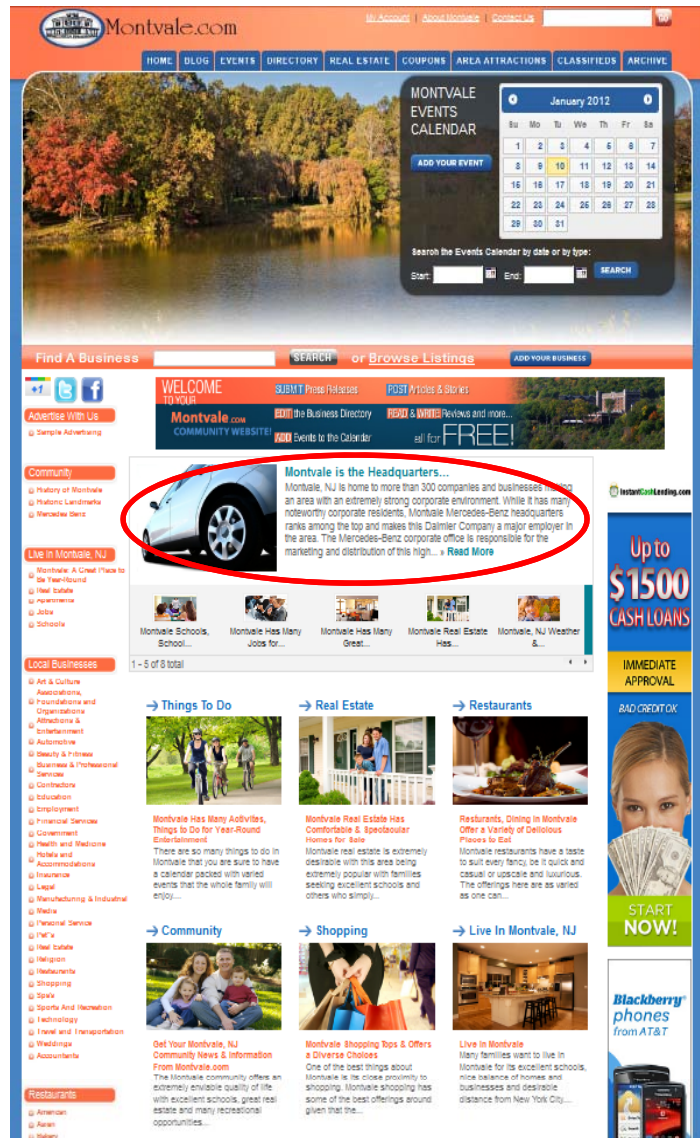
Montvale.com

My Account | About Montvale | Contact Us

go

HOME | BLOG | EVENTS | DIRECTORY | REAL ESTATE | COUPONS | AREA ATTRACTIONS | CLASSIFIEDS | ARCHIVE

MONTVALE EVENTS CALENDAR

ADD YOUR EVENT

January 2012

| Su | Mo | Tu | We | Th | Fr | Sa |
|---|---|---|---|---|---|---|
| 1 | 2 | 3 | 4 | 5 | 6 | 7 |
| 8 | 9 | 10 | 11 | 12 | 13 | 14 |
| 15 | 16 | 17 | 18 | 19 | 20 | 21 |
| 22 | 23 | 24 | 25 | 26 | 27 | 28 |
| 29 | 30 | 31 | | | | |

Search the Events Calendar by date or by type:

Start: End: SEARCH

Find A Business SEARCH or Browse Listings ADD YOUR BUSINESS

+1

Advertise With Us
Simple Advertising

Community
History of Montvale
Historic Landmarks
Mercedes Benz

Live In Montvale, NJ
Montvale: A Great Place to Be Year-Round
Real Estate
Apartments
Jobs
Schools

Local Businesses
Art & Culture Associations, Foundations and Organizations
Attractions & Entertainment
Automotive
Beauty & Fitness
Business & Professional Services
Contractors
Education
Employment
Financial Services
Government
Health and Medicine
Hotels and Accommodations
Insurance
Legal
Manufacturing & Industrial
Media
Personal Service
Pet's
Real Estate
Religion
Restaurants
Shopping
Spa's
Sports And Recreation
Technology
Travel and Transportation
Weddings
Accountants

Restaurants
American
Asian
Bakery

WELCOME TO YOUR Montvale.com COMMUNITY WEBSITE!
SUBMIT Press Releases
POST Articles & Stories
EDIT the Business Directory
READ & WRITE Reviews and more...
ADD Events to the Calendar
all for FREE!

Montvale is the Headquarters...
Montvale, NJ is home to more than 300 companies and businesses making an area with an extremely strong corporate environment. While it has many noteworthy corporate residents, Montvale Mercedes-Benz headquarters ranks among the top and makes this Daimler Company a major employer in the area. The Mercedes-Benz corporate office is responsible for the marketing and distribution of this high... » Read More

Montvale Schools, School...
Montvale Has Many Jobs for...
Montvale Has Many Great...
Montvale Real Estate Has...
Montvale, NJ Weather &...

1 - 5 of 8 total

Things To Do
Montvale Has Many Activities, Things to Do for Year-Round Entertainment
There are so many things to do in Montvale that you are sure to have a calendar packed with varied events that the whole family will enjoy....

Real Estate
Montvale Real Estate Has Comfortable & Spectacular Homes for Sale
Montvale real estate is extremely desirable with this area being extremely popular with families seeking excellent schools and others who simply...

Restaurants
Restaurants, Dining in Montvale Offer a Variety of Delicious Places to Eat
Montvale restaurants have a taste to suit every fancy, be it quick and casual or upscale and luxurious. The offerings here are as varied as one can...

Community
Get Your Montvale, NJ Community News & Information From Montvale.com
The Montvale community offers an extremely enviable quality of life with excellent schools, great real estate and many recreational opportunities...

Shopping
Montvale Shopping Tops & Offers a Diverse Choices
One of the best things about Montvale is its close proximity to shopping. Montvale shopping has some of the best offerings around given that the...

Live In Montvale, NJ
Live In Montvale
Many families want to live in Montvale for its excellent schools, nice balance of homes and businesses and desirable distance from New York City....

InstantCashLending.com
Up to $1500 CASH LOANS
IMMEDIATE APPROVAL
BAD CREDIT OK
START NOW!

Blackberry phones from AT&T